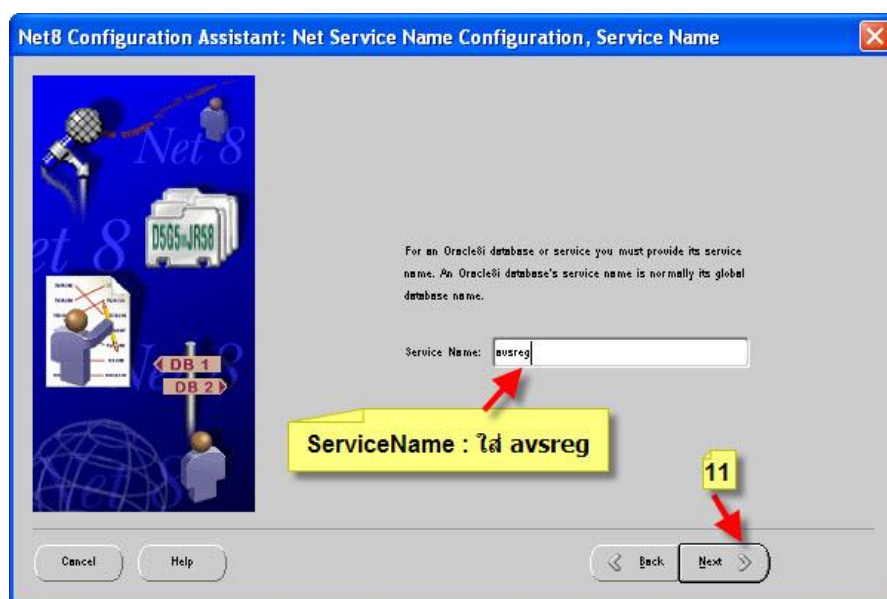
Net8 Configuration Assistant: Net Service Name Configuration, Service Name

Net 8

D5G5JR58

DB 1

DB 2

For an Oracle8i database or service you must provide its service name. An Oracle8i database's service name is normally its global database name.

Service Name: avsreg

ServiceName : ใส่ avsreg

11

Cancel

Help

Back

Next